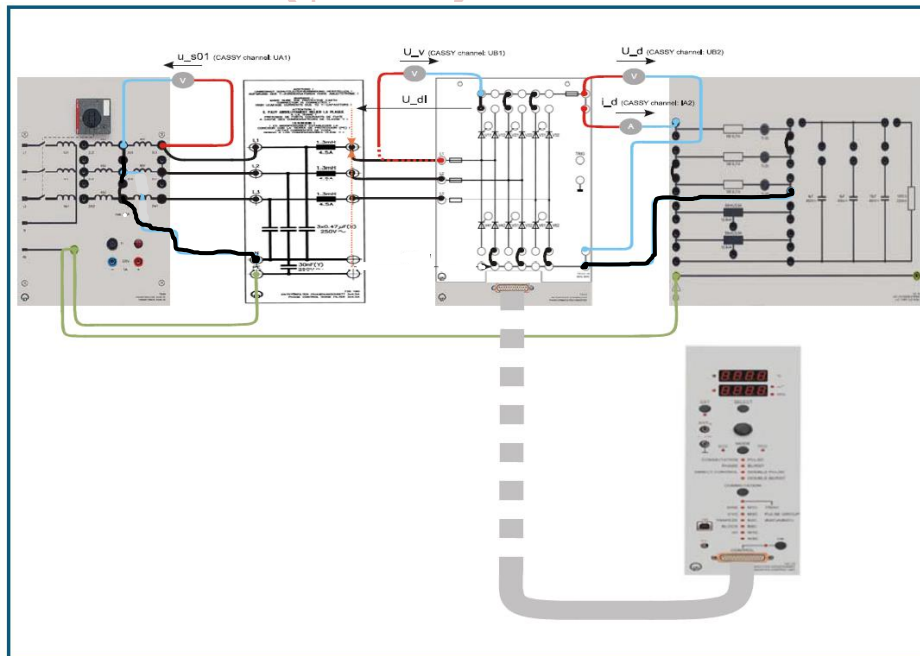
u_s01 (CASSY channel: UA1)

U_v (CASSY channel: UB1)

U_d (CASSY channel: UB2)

U_dI

I_d (CASSY channel: IA2)

V

V

V

A

1.3mH
4.5A

1.3mH
4.5A

1.3mH
4.5A

3x0.47µF(X)
250V~

30nF(Y)
250V~

L1

L2

L3